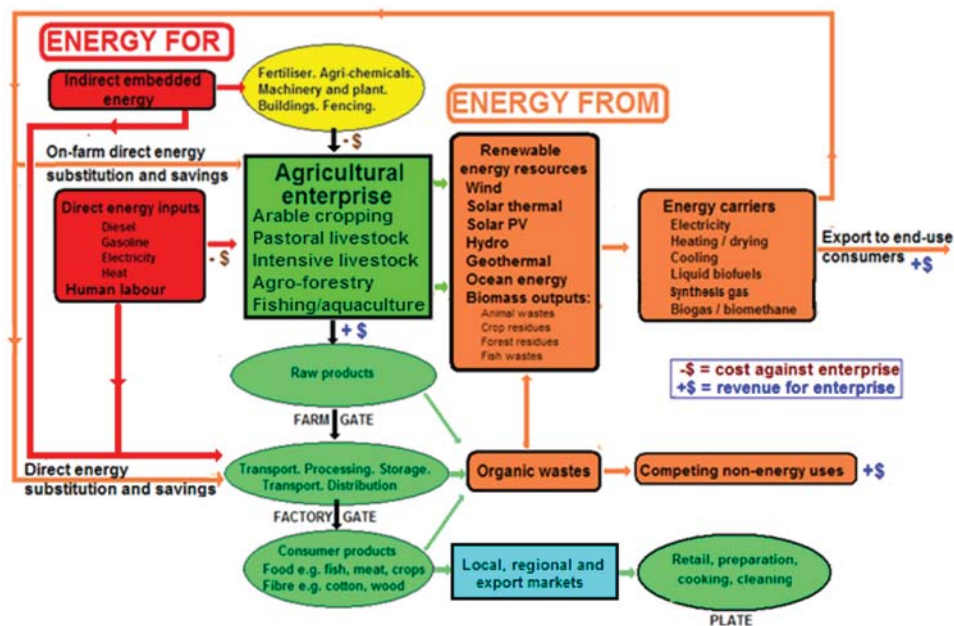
ENERGY FOR

Indirect embedded energy

Fertiliser. Agri-chemicals. Machinery and plant. Buildings. Fencing.

- $

ENERGY FROM

On-farm direct energy substitution and savings

Direct energy inputs
Diesel
Gasoline
Electricity
Heat
Human labour

- $

Agricultural enterprise
Arable cropping
Pastoral livestock
Intensive livestock
Agro-forestry
Fishing/aquaculture

Renewable energy resources
Wind
Solar thermal
Solar PV
Hydro
Geothermal
Ocean energy
Biomass outputs:
Animal wastes
Crop residues
Forest residues
Fish wastes

Energy carriers
Electricity
Heating / drying
Cooling
Liquid biofuels
Synthesis gas
Biogas / biomethane

Export to end-use consumers
+$

+ $

Raw products

-$ = cost against enterprise
+$ = revenue for enterprise

FARM GATE

Direct energy substitution and savings

Transport. Processing. Storage. Transport. Distribution

Organic wastes

Competing non-energy uses

+$

FACTORY GATE

Consumer products
Food e.g. fish, meat, crops
Fibre e.g. cotton, wood

Local, regional and export markets

Retail, preparation, cooking, cleaning

PLATE